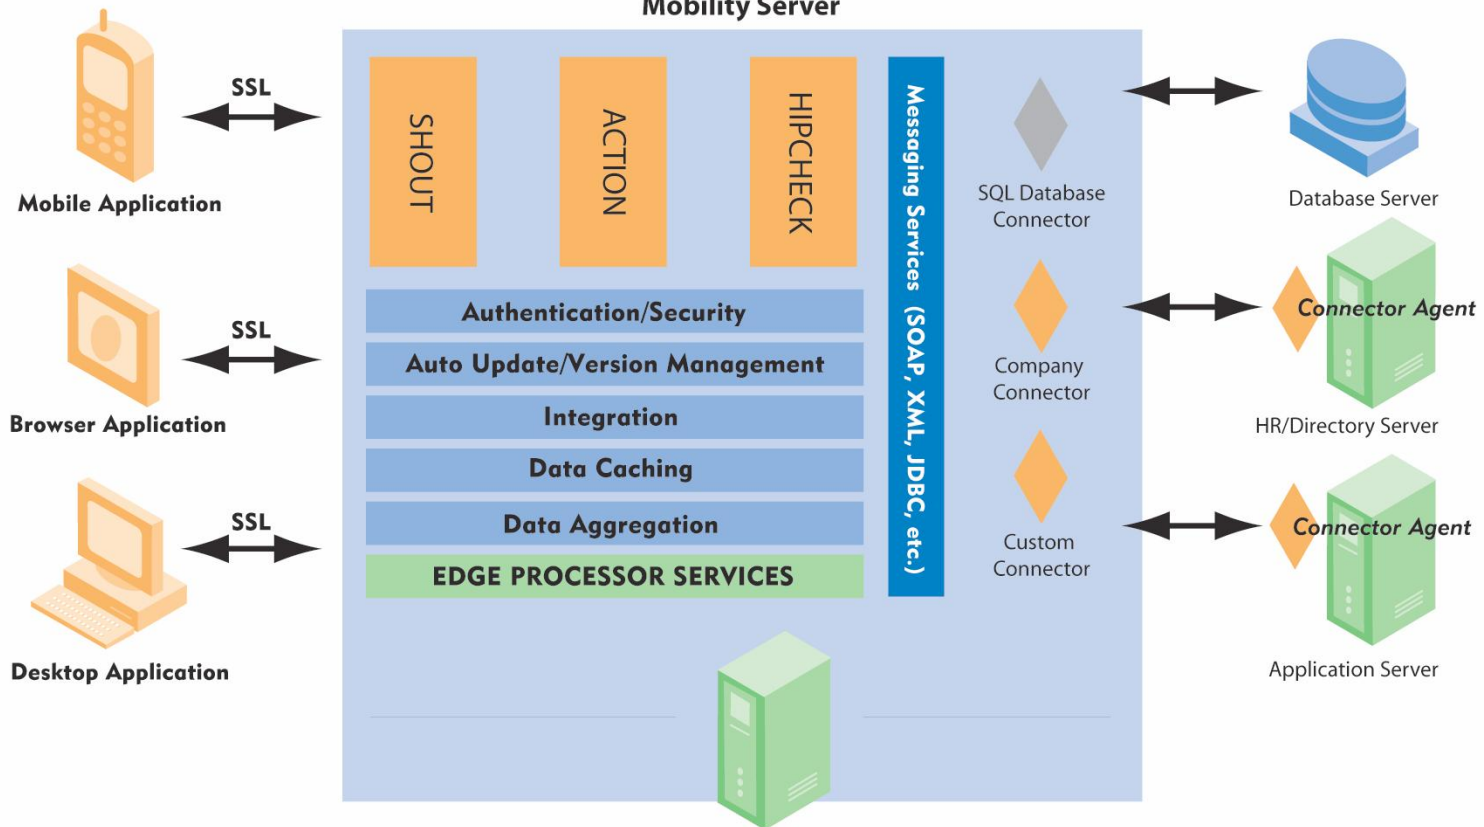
Mobility Server

SSL

Mobile Application

SSL

Browser Application

SSL

Desktop Application

SHOUT

ACTION

HIPCHECK

Authentication/Security

Auto Update/Version Management

Integration

Data Caching

Data Aggregation

EDGE PROCESSOR SERVICES

Messaging Services (SOAP, XML, JDBC, etc.)

SQL Database Connector

Company Connector

Custom Connector

Database Server

Connector Agent

HR/Directory Server

Connector Agent

Application Server